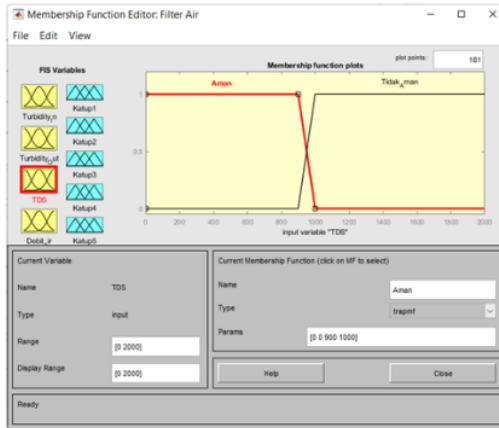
Membership Function Editor: Filter Air

File Edit View

FIS Variables

Turbidity_in
Katup1
Turbidity_out
Katup2
TDS
Katup3
Katup4
Debit_air
Katup5

Membership function plots

plot points: 181

Aman

Tidak_Aman

1
0.5
0

0 200 400 600 800 1000 1200 1400 1600 1800 2000

input variable "TDS"

Current Variable

Name TDS

Type input

Range [0 2000]

Display Range [0 2000]

Current Membership Function (click on MF to select)

Name Aman

Type trapmf

Params [0 0 900 1000]

Help

Close

Ready